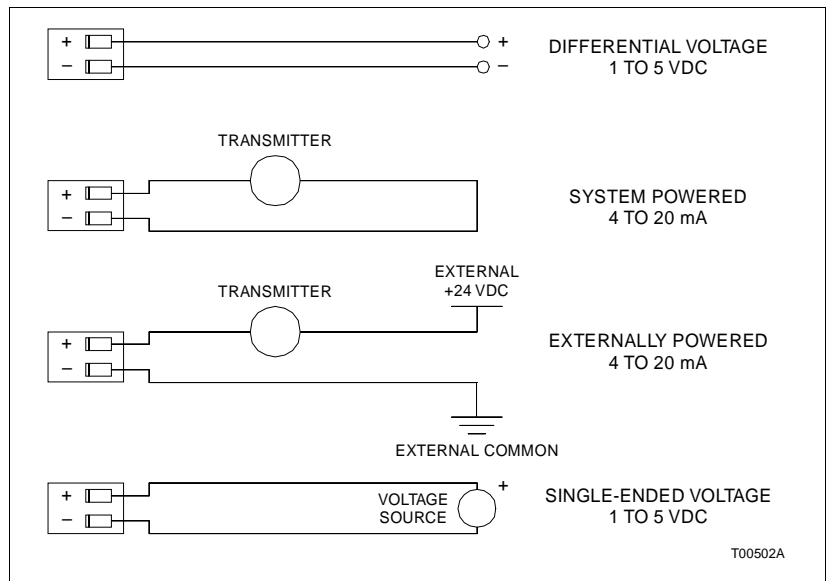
+
–
+
–
DIFFERENTIAL VOLTAGE
1 TO 5 VDC

TRANSMITTER
+
–
SYSTEM POWERED
4 TO 20 mA

EXTERNAL
+24 VDC
TRANSMITTER
+
–
EXTERNALLY POWERED
4 TO 20 mA

EXTERNAL COMMON

+
–
VOLTAGE
SOURCE
+
SINGLE-ENDED VOLTAGE
1 TO 5 VDC

T00502A